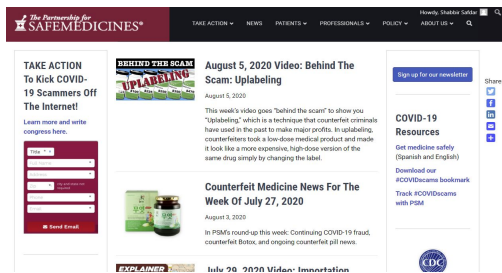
The Partnership for SAFEMEDICINES®

TAKE ACTION ⌄ NEWS PATIENTS ⌄ PROFESSIONALS ⌄ POLICY ⌄ ABOUT US ⌄

Howdy, Shabbir Safdar

TAKE ACTION To Kick COVID-19 Scammers Off The Internet!

Learn more and write congress here.

Title

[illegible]

Send Email

BEHIND THE SCAM UPLABELING

August 5, 2020 Video: Behind The Scam: Uplabeling

August 5, 2020

This week's video goes "behind the scam" to show you "Uplabeling," which is a technique that counterfeit criminals have used in the past to make major profits. In uplabeling, counterfeiters took a low-dose medical product and made it look like a more expensive, high-dose version of the same drug simply by changing the label.

Counterfeit Medicine News For The Week Of July 27, 2020

August 3, 2020

In PSM's round-up this week: Continuing COVID-19 fraud, counterfeit Botox, and ongoing counterfeit pill news.

EXPLAINER

July 29, 2020 Video: Importation

Sign up for our newsletter

COVID-19 Resources

Get medicine safely (Spanish and English)

Download our #COVIDscams bookmark

Track #COVIDscams with PSM

Share

CDC